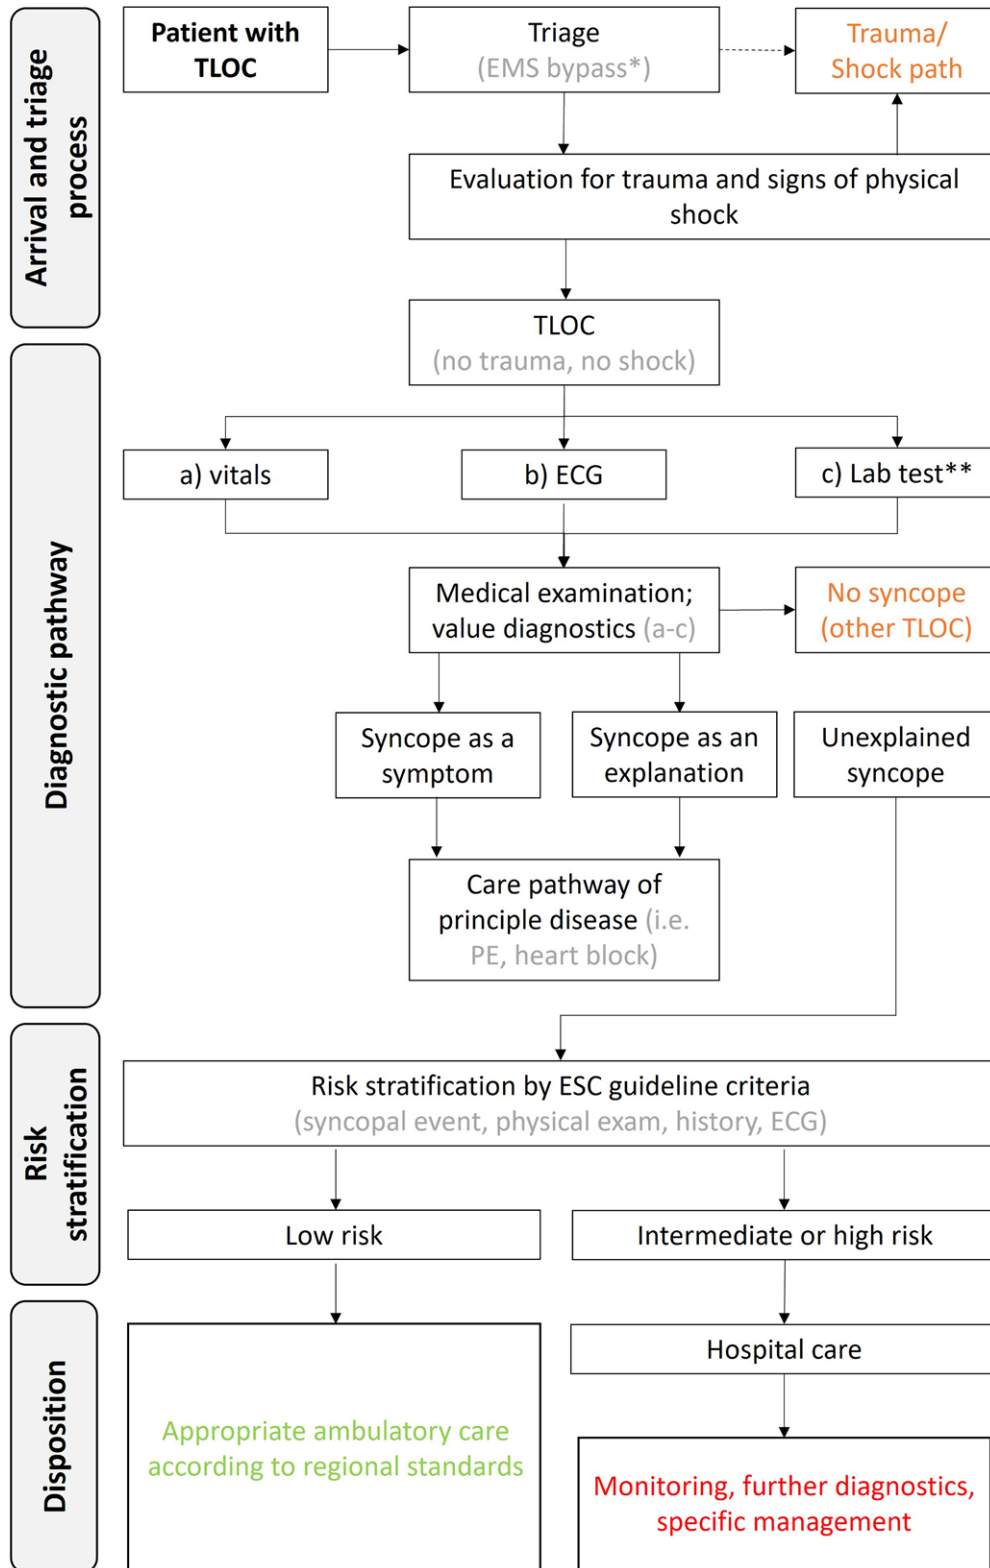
Arrival and triage process

Patient with TLOC

Triage
(EMS bypass*)

Trauma/ Shock path

Evaluation for trauma and signs of physical shock

Diagnostic pathway

TLOC
(no trauma, no shock)

a) vitals

b) ECG

c) Lab test**

Medical examination; value diagnostics (a-c)

No syncope (other TLOC)

Syncope as a symptom

Syncope as an explanation

Unexplained syncope

Care pathway of principle disease (i.e. PE, heart block)

Risk stratification

Risk stratification by ESC guideline criteria
(syncopal event, physical exam, history, ECG)

Low risk

Intermediate or high risk

Disposition

Hospital care

Appropriate ambulatory care according to regional standards

Monitoring, further diagnostics, specific management